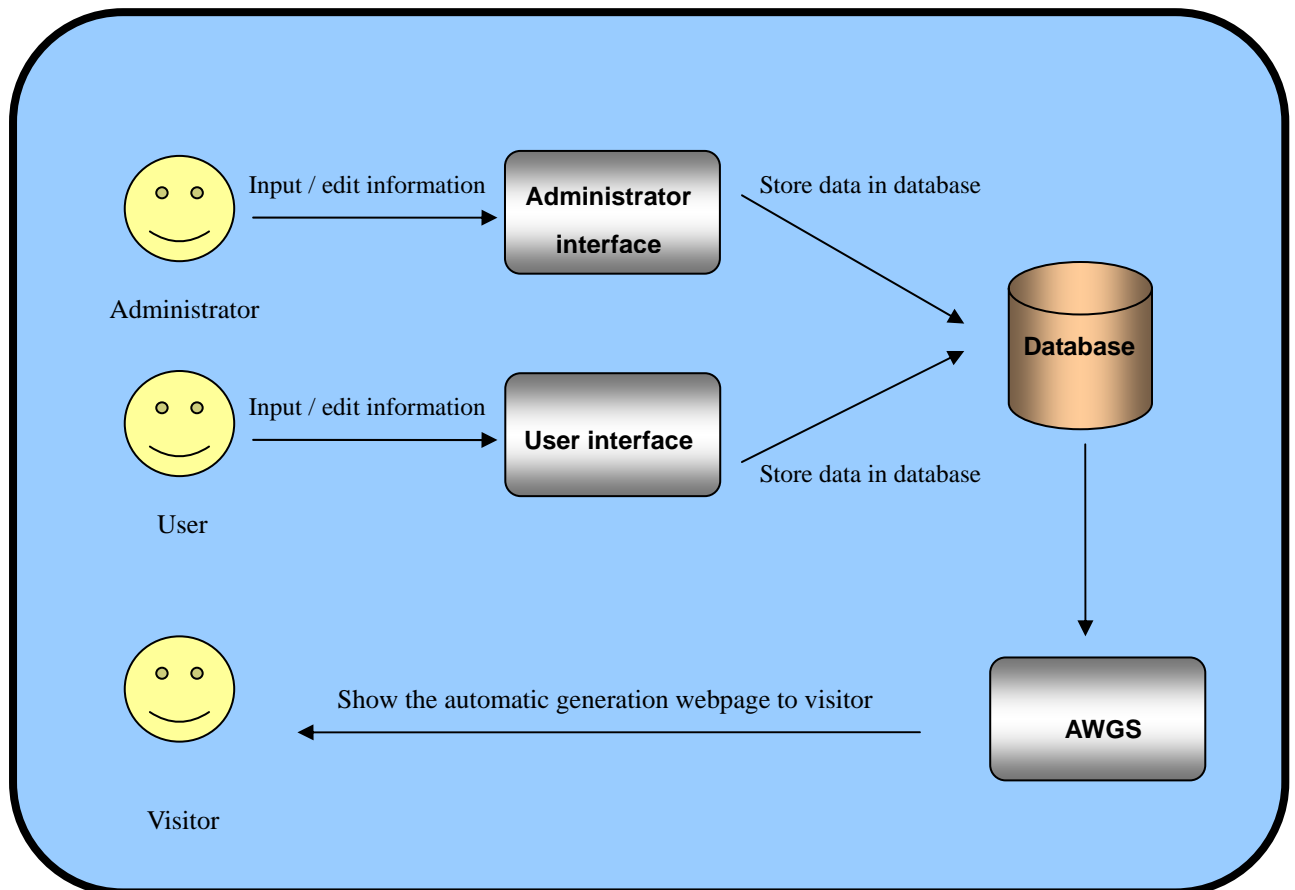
Input / edit information

Administrator interface

Store data in database

Administrator

Database

Input / edit information

User interface

Store data in database

User

Show the automatic generation webpage to visitor

AWGS

Visitor